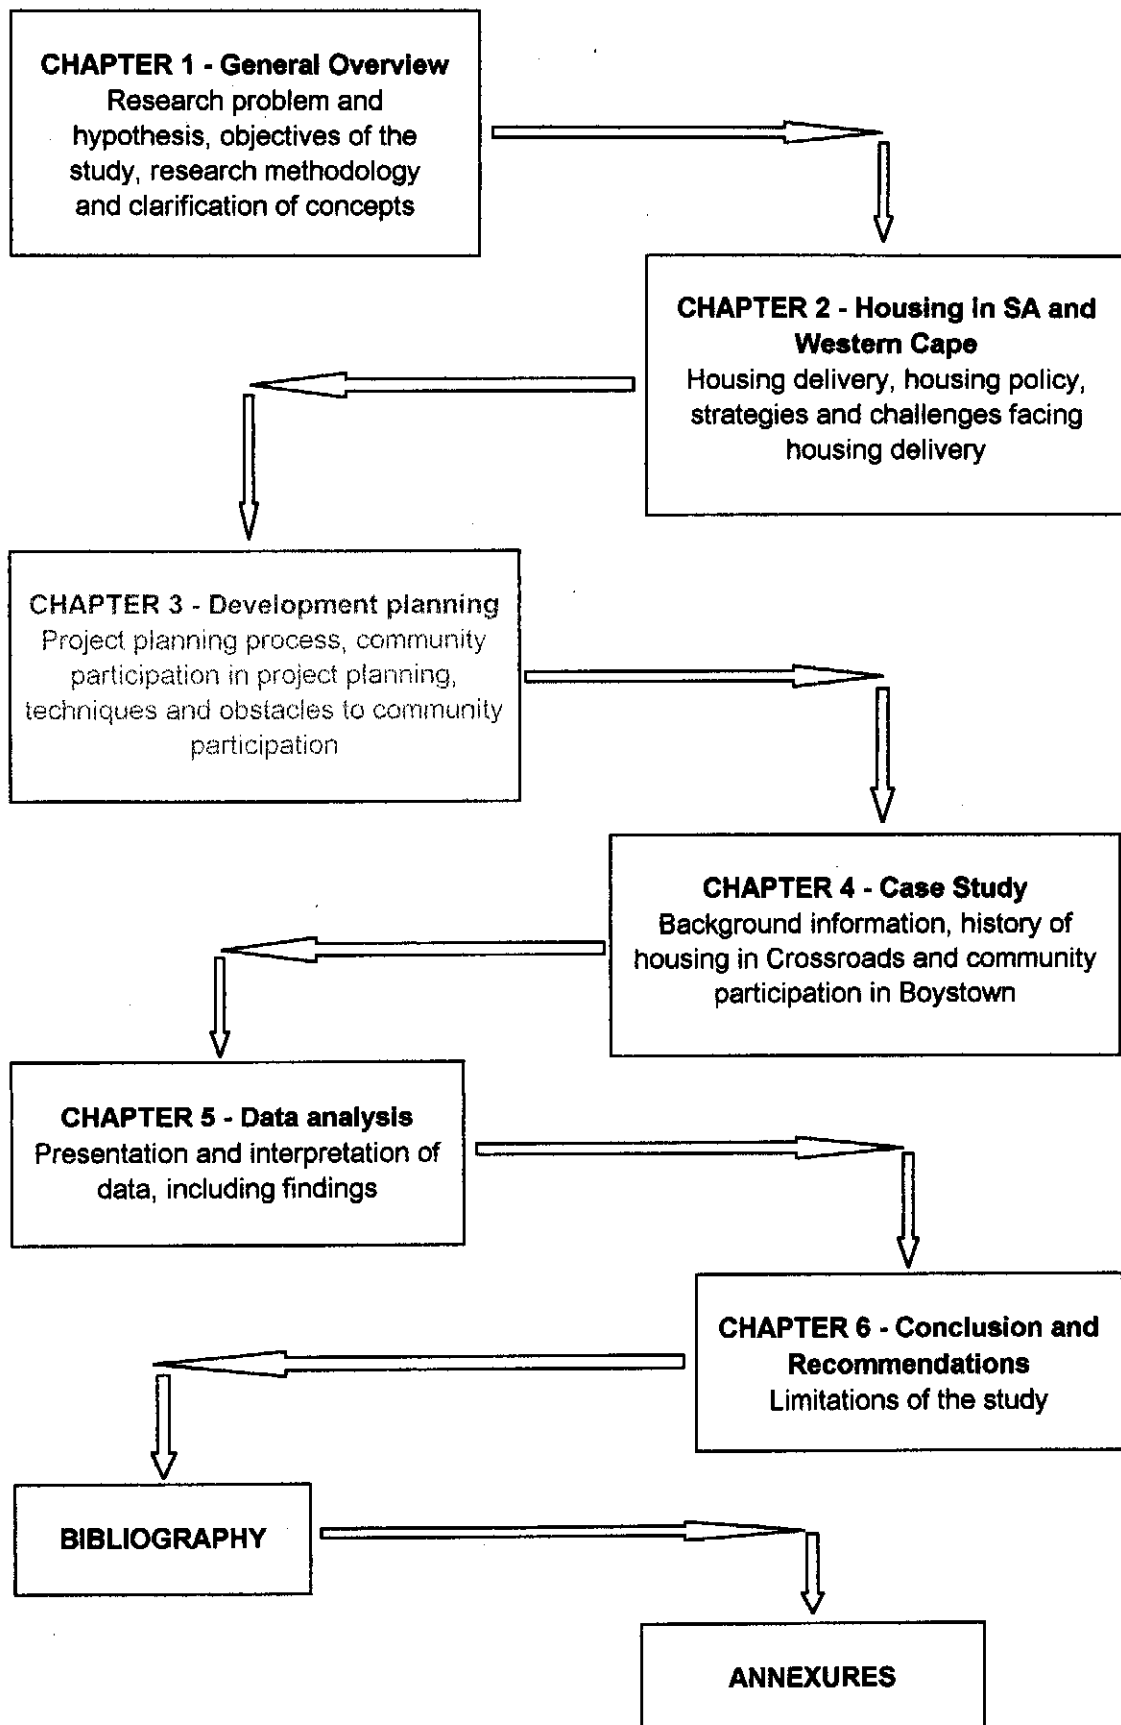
CHAPTER 1 - General Overview
Research problem and hypothesis, objectives of the study, research methodology and clarification of concepts

CHAPTER 2 - Housing in SA and Western Cape
Housing delivery, housing policy, strategies and challenges facing housing delivery

CHAPTER 3 - Development planning
Project planning process, community participation in project planning, techniques and obstacles to community participation

CHAPTER 4 - Case Study
Background information, history of housing in Crossroads and community participation in Boystown

CHAPTER 5 - Data analysis
Presentation and interpretation of data, including findings

CHAPTER 6 - Conclusion and Recommendations
Limitations of the study

BIBLIOGRAPHY

ANNEXURES